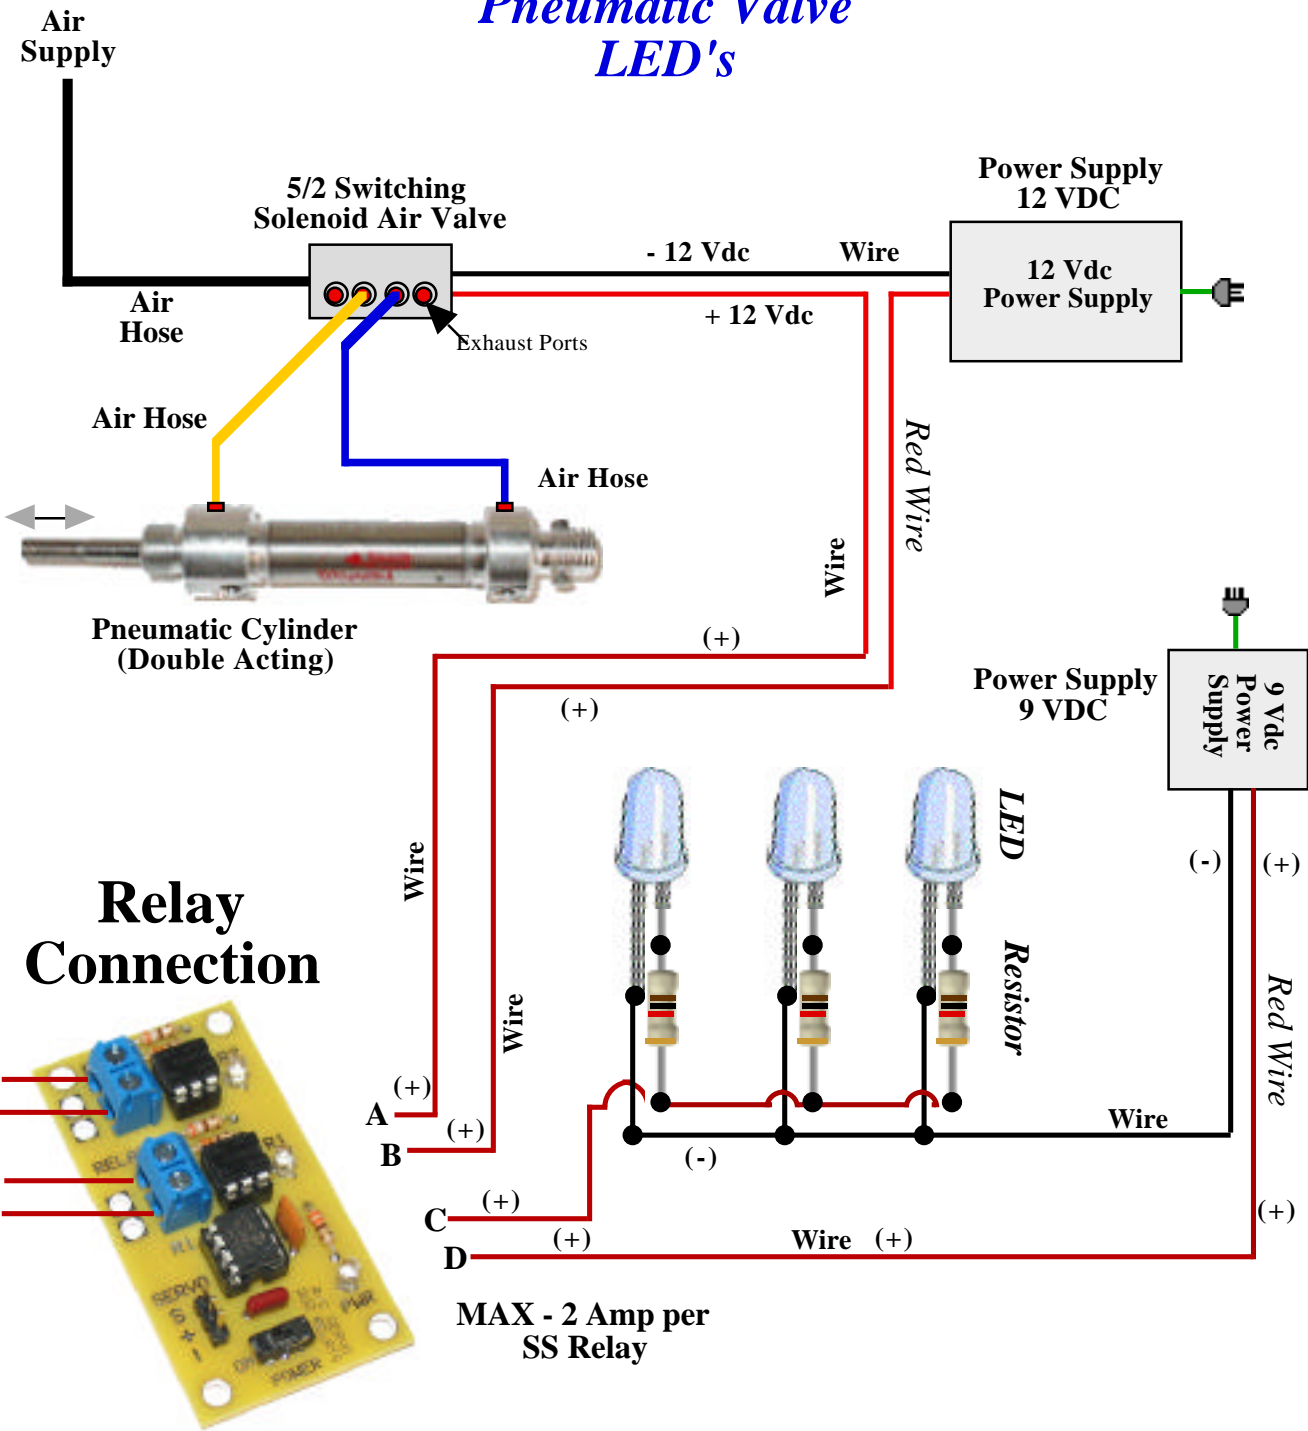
Pneumatic Valve
LED's

Air Supply

5/2 Switching Solenoid Air Valve

Power Supply 12 VDC

12 Vdc Power Supply

- 12 Vdc

Wire

+ 12 Vdc

Air Hose

Exhaust Ports

Air Hose

Air Hose

Red Wire

Wire

Pneumatic Cylinder (Double Acting)

(+)

(+)

Power Supply 9 VDC

9 Vdc Power Supply

LED

(-)

(+)

Wire

Resistor

Red Wire

Relay Connection

Wire

(+)

A

(+)

B

Wire

(-)

C

(+)

(+)

D

Wire (+)

(+)

MAX - 2 Amp per SS Relay

RELAY

R1

SERVO

PWR

POWER